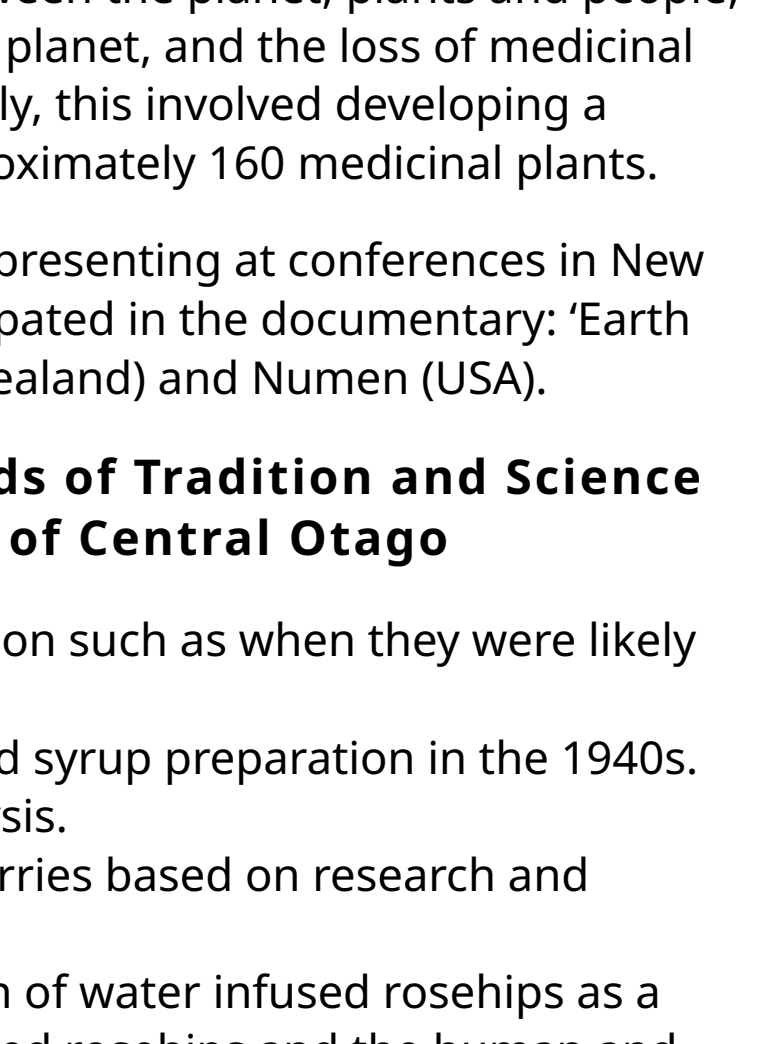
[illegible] planet, and the loss of medicinal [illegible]ly, this involved developing a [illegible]oximately 160 medicinal plants.

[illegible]presenting at conferences in New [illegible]pated in the documentary: 'Earth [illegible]ealand) and Numen (USA).

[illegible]ds of Tradition and Science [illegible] of Central Otago

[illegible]on such as when they were likely

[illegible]d syrup preparation in the 1940s. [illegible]sis.

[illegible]rries based on research and

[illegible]n of water infused rosehips as a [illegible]